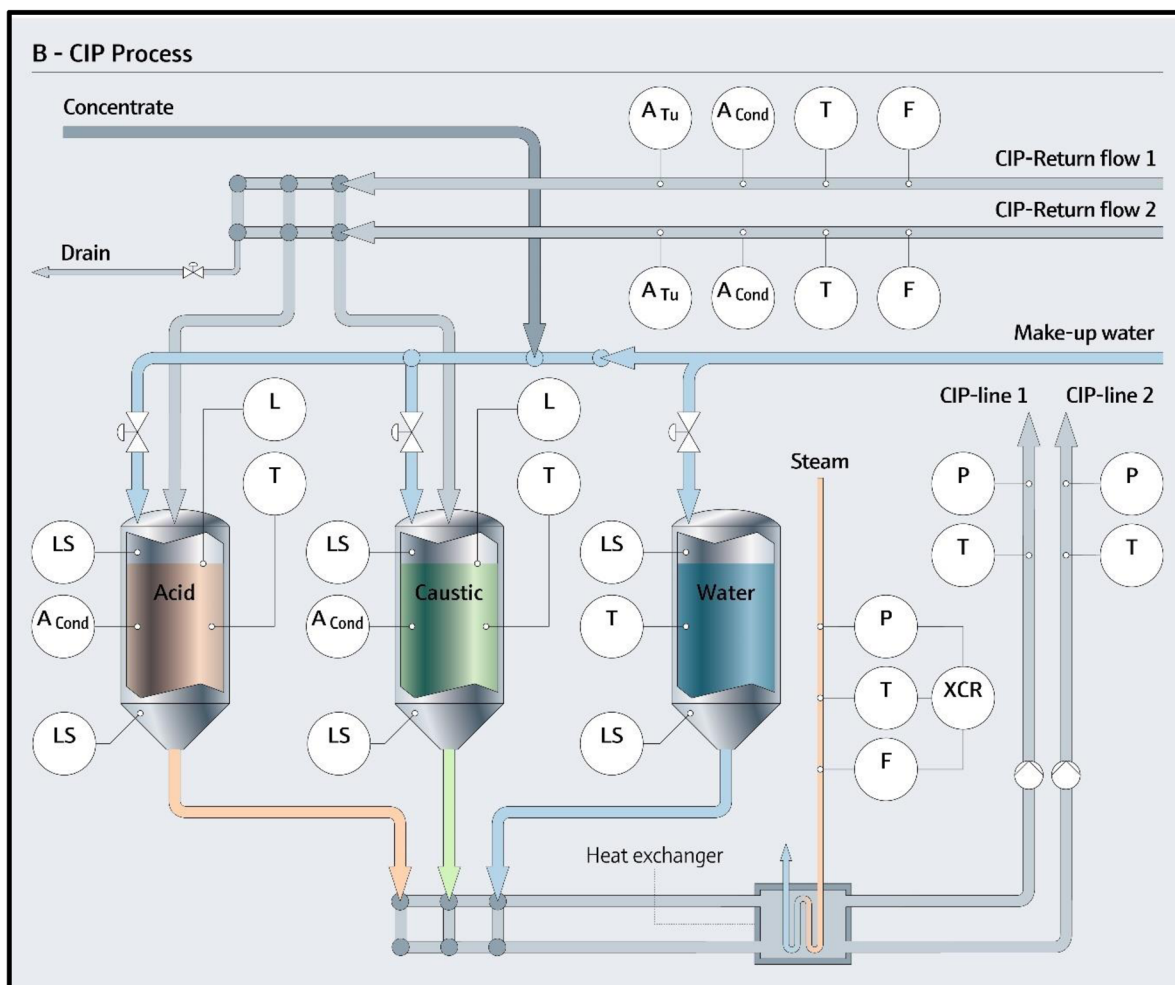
B - CIP Process

Concentrate

$A_{Tu}$ $A_{Cond}$ T F

CIP-Return flow 1

CIP-Return flow 2

Drain

$A_{Tu}$ $A_{Cond}$ T F

Make-up water

L

T

L

T

CIP-line 1 CIP-line 2

Steam

P P

T T

LS

Acid

$A_{Cond}$

LS

LS

Caustic

$A_{Cond}$

LS

LS

Water

T

LS

P

T XCR

F

Heat exchanger